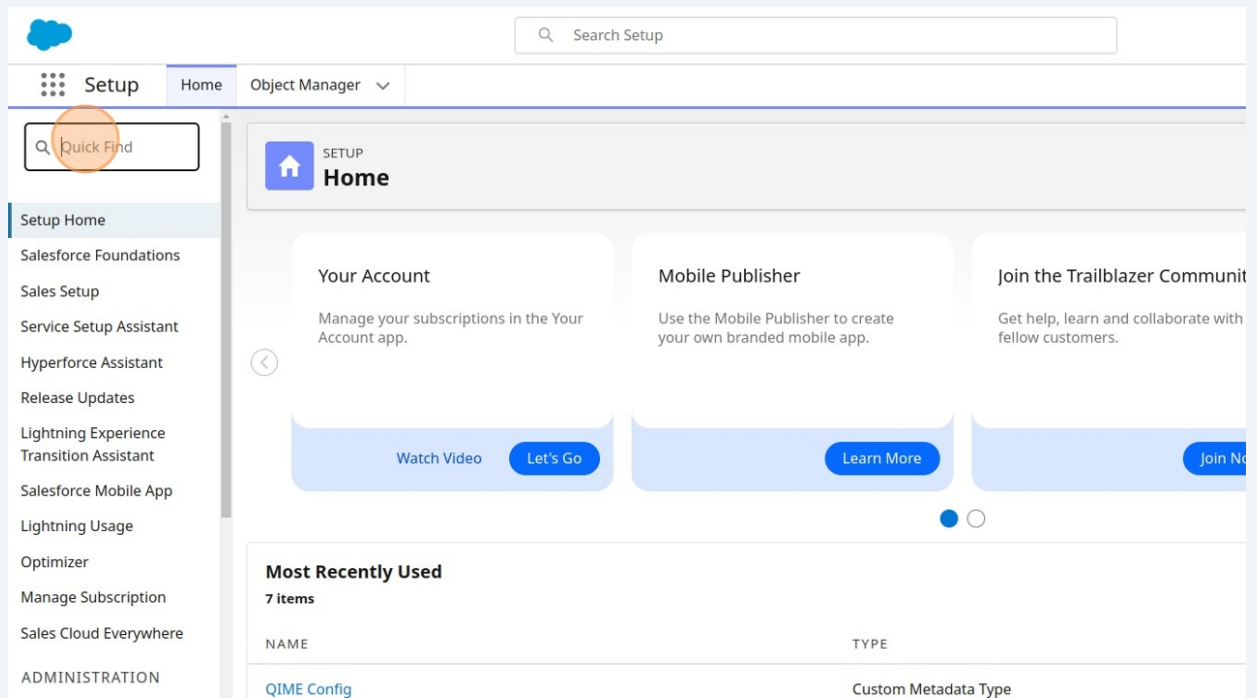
Search Setup

Setup Home Object Manager

Quick Find

SETUP
Home

Setup Home
Salesforce Foundations
Sales Setup
Service Setup Assistant
Hyperforce Assistant
Release Updates
Lightning Experience Transition Assistant
Salesforce Mobile App
Lightning Usage
Optimizer
Manage Subscription
Sales Cloud Everywhere
ADMINISTRATION

Your Account
Manage your subscriptions in the Your Account app.
Watch Video Let's Go

Mobile Publisher
Use the Mobile Publisher to create your own branded mobile app.
Learn More

Join the Trailblazer Communit
Get help, learn and collaborate with fellow customers.
Join No

Most Recently Used
7 items

| NAME | TYPE |
|---|---|
| QIME Config | Custom Metadata Type |